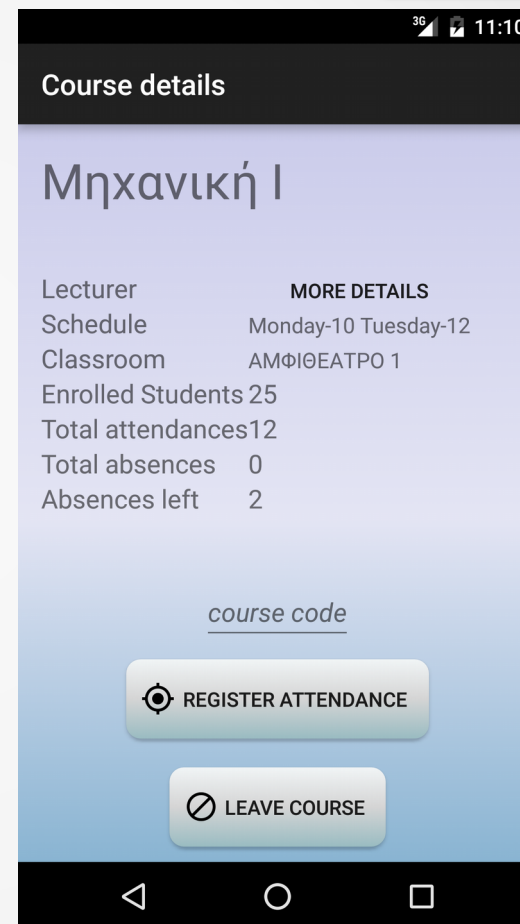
3G 11:10

Course details

Μηχανική Ι

| | |
|---|---|
| Lecturer | MORE DETAILS |
| Schedule | Monday-10 Tuesday-12 |
| Classroom | ΑΜΦΙΘΕΑΤΡΟ 1 |
| Enrolled Students | 25 |
| Total attendances | 12 |
| Total absences | 0 |
| Absences left | 2 |

course code

REGISTER ATTENDANCE

LEAVE COURSE